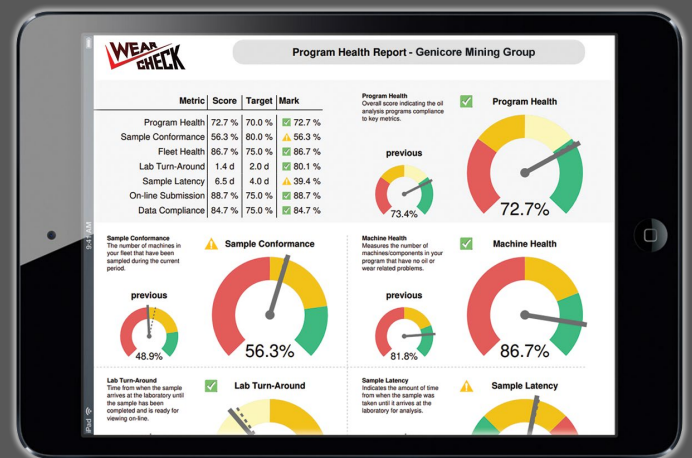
WEAR CHECK

Program Health Report - Genicore Mining Group

| Metric | Score | Target | Mark |
|---|---|---|---|
| Program Health | 72.7 % | 70.0 % | 72.7 % |
| Sample Conformance | 56.3 % | 80.0 % | 56.3 % |
| Fleet Health | 86.7 % | 75.0 % | 86.7 % |
| Lab Turn-Around | 1.4 d | 2.0 d | 80.1 % |
| Sample Latency | 6.5 d | 4.0 d | 39.4 % |
| On-line Submission | 88.7 % | 75.0 % | 88.7 % |
| Data Compliance | 84.7 % | 75.0 % | 84.7 % |

Program Health
Overall score indicating the oil analysis programs compliance to key metrics.

Program Health

previous

73.4%

72.7%

Sample Conformance
The number of machines in your fleet that have been sampled during the current period.

Sample Conformance

previous

48.9%

56.3%

Machine Health
Measures the number of machines/components in your program that have no oil or wear related problems.

Machine Health

previous

81.8%

86.7%

Lab Turn-Around
Time from when the sample arrives at the laboratory until the sample has been completed and is ready for viewing on-line.

Lab Turn-Around

Sample Latency
Indicates the amount of time from when the sample was taken until it arrives at the laboratory for analysis.

Sample Latency

9:41 AM

iPad